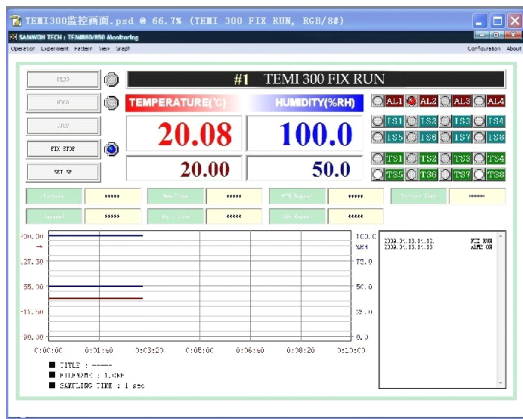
TEMI300监控画面.psd @ 66.7% (TEMI 300 FIX RUN, RGB/8#)

SAMWON TECH : TEMI880/850 Monitoring

Operation Experiment Pattern View Graph

Configuration About

STOP

HOLD

STEP

FIX STOP

SET SP

#1 TEMI 300 FIX RUN

TEMPERATURE(°C)

HUMIDITY(%RH)

20.08

100.0

20.00

50.0

AL1 AL2 AL3 AL4

IS1 IS2 IS3 IS4

IS5 IS6 IS7 IS8

TS1 TS2 TS3 TS4

TS5 TS6 TS7 TS8

*****

*****

*****

*****

*****

*****

*****

*****

*****

200.00

100.0

137.50

75.0

85.00

50.0

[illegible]

25.0

-90.00

0.0

0:00:00

0:01:40

0:03:20

0:05:00

0:06:40

0:08:20

0:10:00

TITLE : -----

FILENAME : 1.CHP

SAMPLING TIME : 1 sec

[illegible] FIX RUN

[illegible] ALM3 ON